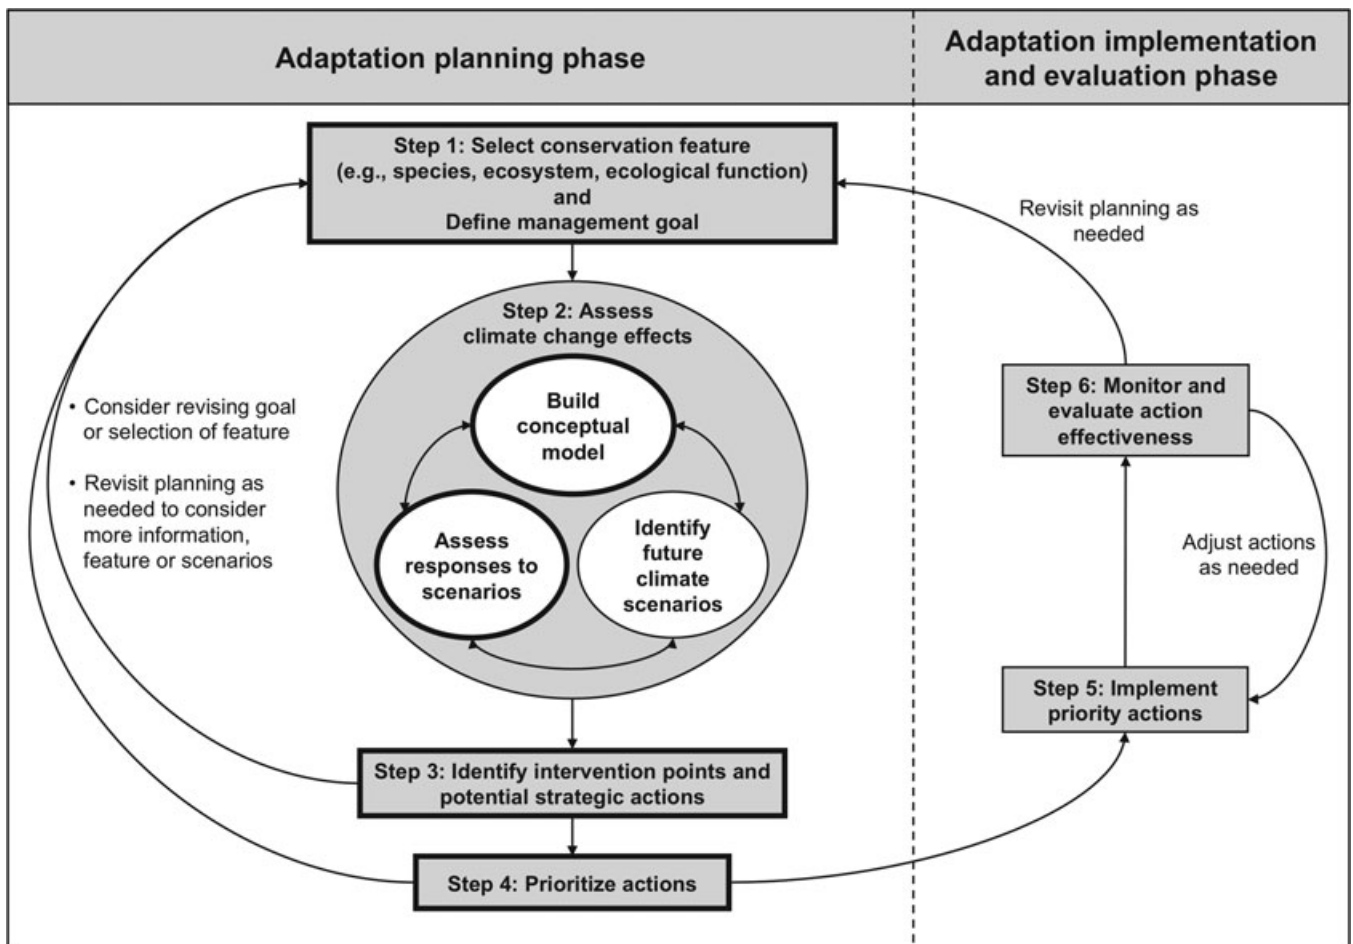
Adaptation planning phase

Adaptation implementation and evaluation phase

Step 1: Select conservation feature (e.g., species, ecosystem, ecological function) and Define management goal

Revisit planning as needed

Step 2: Assess climate change effects

Build conceptual model

Assess responses to scenarios

Identify future climate scenarios

• Consider revising goal or selection of feature

• Revisit planning as needed to consider more information, feature or scenarios

Step 6: Monitor and evaluate action effectiveness

Adjust actions as needed

Step 5: Implement priority actions

Step 3: Identify intervention points and potential strategic actions

Step 4: Prioritize actions